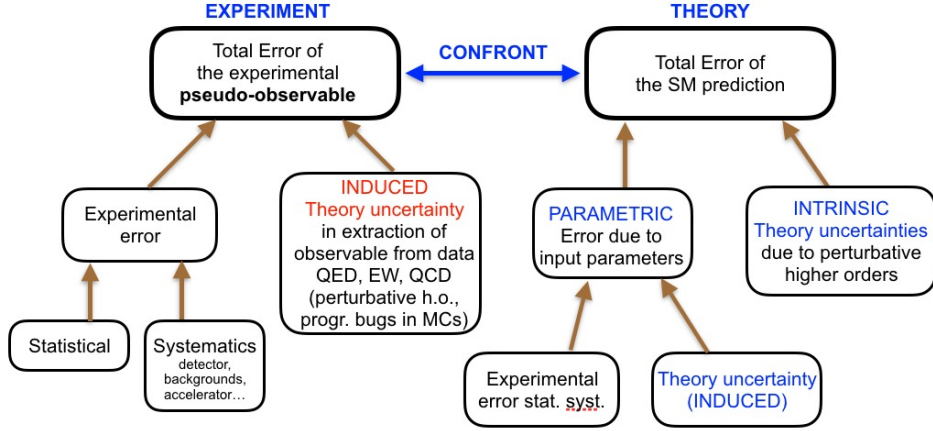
EXPERIMENT

THEORY

Total Error of the experimental **pseudo-observable**

CONFRONT

Total Error of the SM prediction

Experimental error

INDUCED
Theory uncertainty in extraction of observable from data QED, EW, QCD (perturbative h.o., progr. bugs in MCs)

PARAMETRIC
Error due to input parameters

INTRINSIC
Theory uncertainties due to perturbative higher orders

Statistical

Systematics
detector, backgrounds, accelerator…

Experimental error stat. syst.

Theory uncertainty (INDUCED)